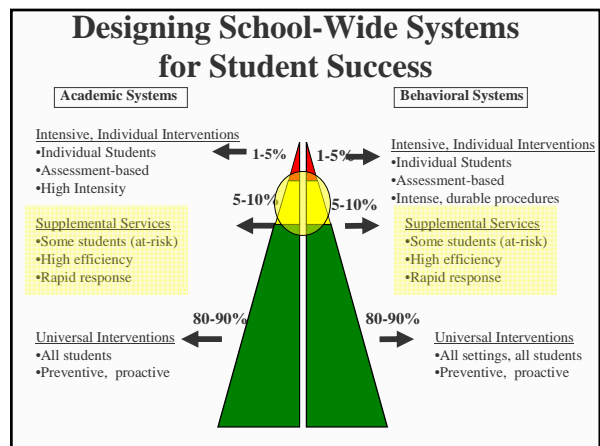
Designing School-Wide Systems for Student Success

Academic Systems

Behavioral Systems

Intensive, Individual Interventions
•Individual Students
•Assessment-based
•High Intensity

1-5%

1-5%

Intensive, Individual Interventions
•Individual Students
•Assessment-based
•Intense, durable procedures

5-10%

5-10%

Supplemental Services
•Some students (at-risk)
•High efficiency
•Rapid response

Supplemental Services
•Some students (at-risk)
•High efficiency
•Rapid response

80-90%

80-90%

Universal Interventions
•All students
•Preventive, proactive

Universal Interventions
•All settings, all students
•Preventive, proactive